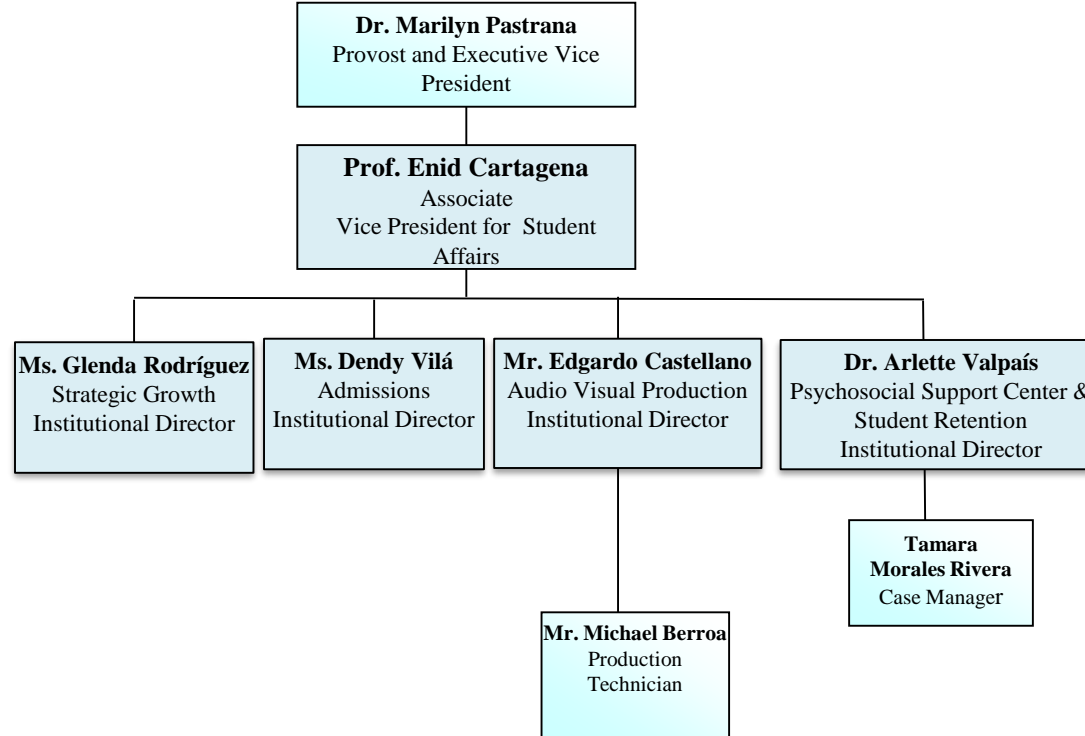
Dr. Marilyn Pastrana
Provost and Executive Vice President

Prof. Enid Cartagena
Associate Vice President for Student Affairs

Ms. Glenda Rodríguez
Strategic Growth
Institutional Director

Ms. Dendy Vilá
Admissions
Institutional Director

Mr. Edgardo Castellano
Audio Visual Production
Institutional Director

Dr. Arlette Valpaís
Psychosocial Support Center &
Student Retention
Institutional Director

Tamara
Morales Rivera
Case Manager

Mr. Michael Berroa
Production
Technician